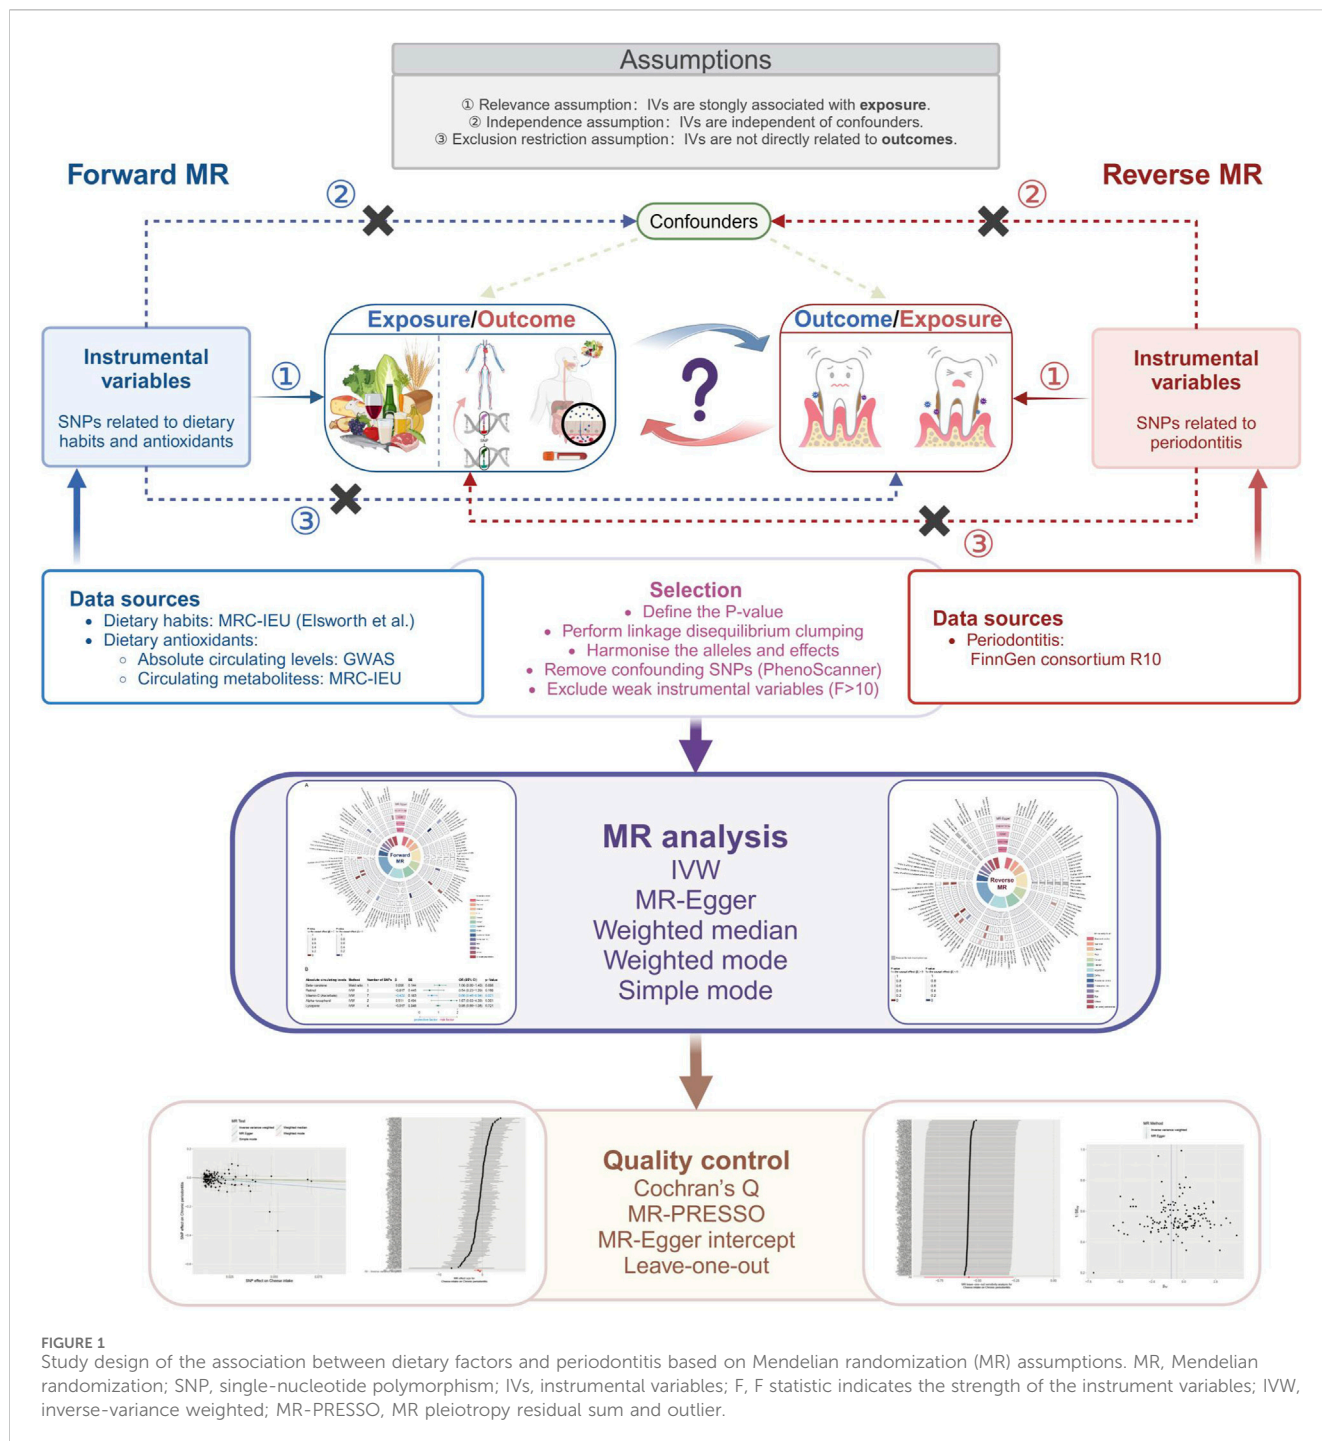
Assumptions

① Relevance assumption: IVs are stongly associated with **exposure**.
② Independence assumption: IVs are independent of confounders.
③ Exclusion restriction assumption: IVs are not directly related to **outcomes**.

Forward MR

Reverse MR

②

②

Confounders

Exposure/Outcome

Outcome/Exposure

Instrumental variables

SNPs related to dietary habits and antioxidants

①

?

①

Instrumental variables

SNPs related to periodontitis

③

③

Data sources
• Dietary habits: MRC-IEU (Elsworth et al.)
• Dietary antioxidants:
○ Absolute circulating levels: GWAS
○ Circulating metabolitess: MRC-IEU

Selection
• Define the P-value
• Perform linkage disequilibrium clumping
• Harmonise the alleles and effects
• Remove confounding SNPs (PhenoScanner)
• Exclude weak instrumental variables (F>10)

Data sources
• Periodontitis: FinnGen consortium R10

MR analysis
IVW
MR-Egger
Weighted median
Weighted mode
Simple mode

Forward MR

Reverse MR

Quality control
Cochran's Q
MR-PRESSO
MR-Egger intercept
Leave-one-out

FIGURE 1
Study design of the association between dietary factors and periodontitis based on Mendelian randomization (MR) assumptions. MR, Mendelian randomization; SNP, single-nucleotide polymorphism; IVs, instrumental variables; F, F statistic indicates the strength of the instrument variables; IVW, inverse-variance weighted; MR-PRESSO, MR pleiotropy residual sum and outlier.